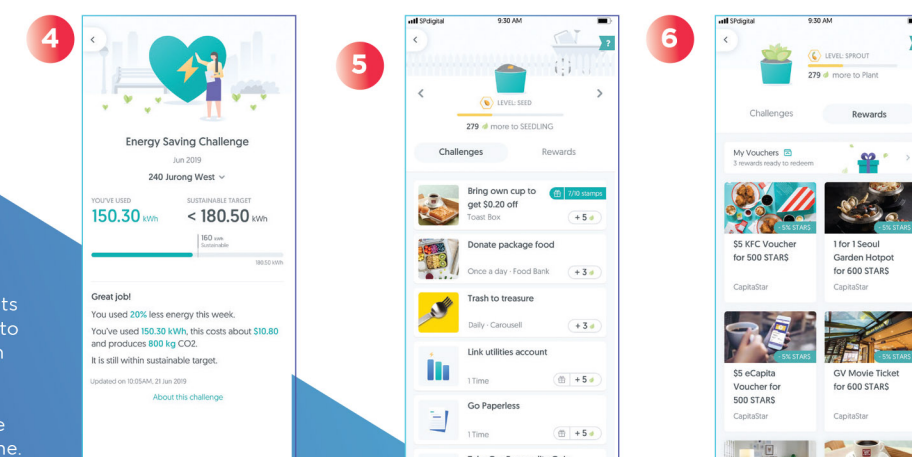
4

ts
to
n

e
ne.

Energy Saving Challenge

Jun 2019

240 Jurong West

YOU'VE USED
150.30 kWh

SUSTAINABLE TARGET
< 180.50 kWh

160 kWh
Sustainable

180.50 kWh

Great job!

You used 20% less energy this week.

You've used 150.30 kWh, this costs about $10.80 and produces 800 kg CO2.

It is still within sustainable target.

Updated on 10:05AM, 21 Jun 2019

About this challenge

5

SPdigital 9:30 AM

LEVEL: SEED

279 more to SEEDLING

Challenges

Rewards

Bring own cup to get $0.20 off
Toast Box
7/10 stamps
+ 5

Donate package food
Once a day · Food Bank
+ 3

Trash to treasure
Daily · Carousell
+ 3

Link utilities account
1 Time
+ 5

Go Paperless
1 Time
+ 5

6

SPdigital 9:30 AM

LEVEL: SPROUT

279 more to Plant

Challenges

Rewards

My Vouchers
3 rewards ready to redeem

5% STARS
$5 KFC Voucher for 500 STAR$
CapitaStar

5% STARS
1 for 1 Seoul Garden Hotpot for 600 STAR$
CapitaStar

5% STARS
$5 eCapita Voucher for 500 STAR$
CapitaStar

5% STARS
GV Movie Ticket for 600 STAR$
CapitaStar